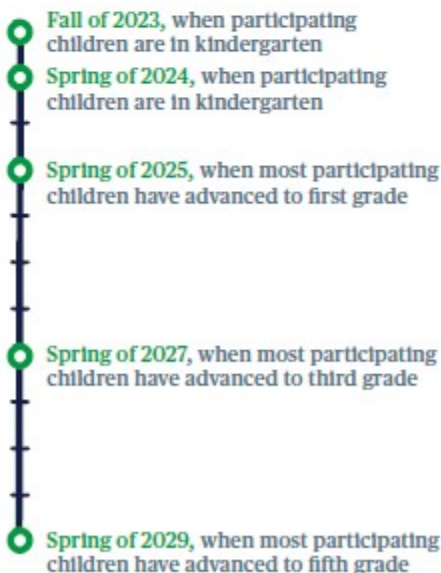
Fall of 2023, when participating children are in kindergarten

Spring of 2024, when participating children are in kindergarten

Spring of 2025, when most participating children have advanced to first grade

Spring of 2027, when most participating children have advanced to third grade

Spring of 2029, when most participating children have advanced to fifth grade